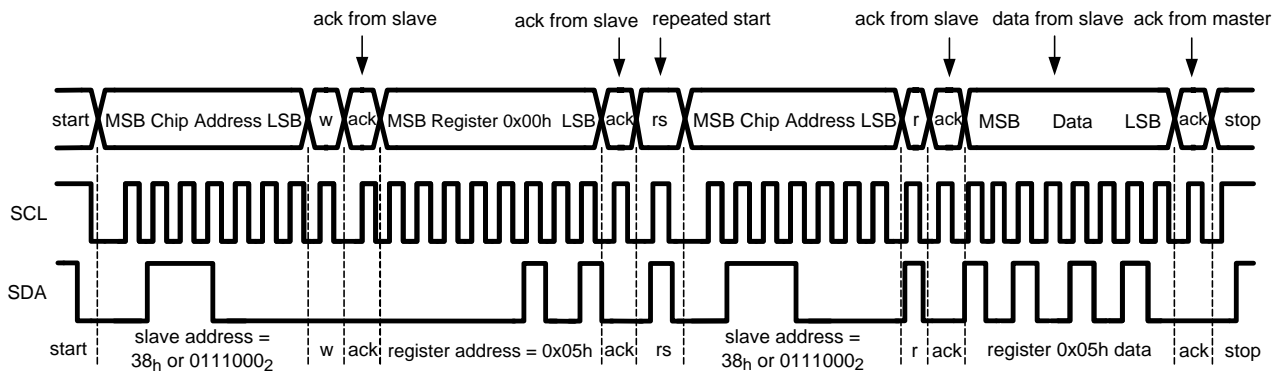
ack from slave

ack from slave

repeated start

ack from slave

data from slave

ack from master

start

MSB Chip Address LSB

w

ack

MSB Register 0x00h LSB

ack

rs

MSB Chip Address LSB

r

ack

MSB Data LSB

ack

stop

SCL

SDA

start

slave address = $38_h$ or $0111000_2$

w

ack

register address = 0x05h

ack

rs

slave address = $38_h$ or $0111000_2$

r

ack

register 0x05h data

ack

stop